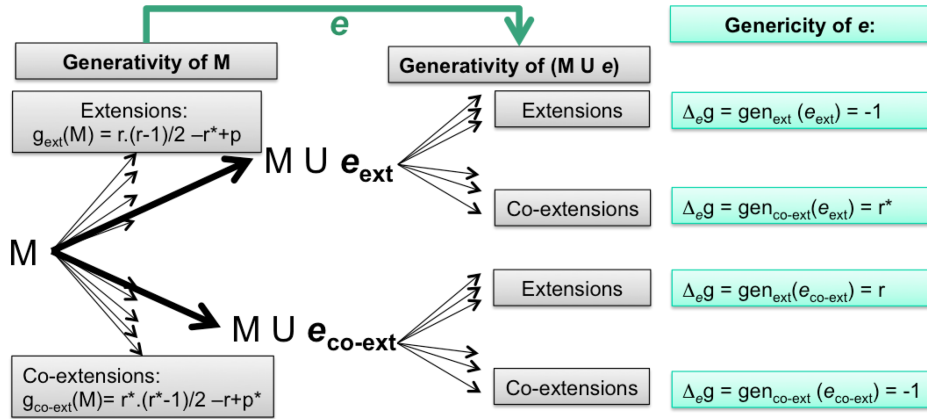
e

Genericity of e:

Generativity of M

Generativity of (M U e)

Extensions:
$g_{ext}(M) = r.(r-1)/2 – r^*+p$

M U $e_{ext}$

Extensions

$\Delta_e g = gen_{ext} (e_{ext}) = -1$

Co-extensions

$\Delta_e g = gen_{co\text{-}ext}(e_{ext}) = r^*$

M

Extensions

$\Delta_e g = gen_{ext}(e_{co\text{-}ext}) = r$

M U $e_{co\text{-}ext}$

Co-extensions:
$g_{co\text{-}ext}(M)= r^*.(r^*-1)/2 – r+p^*$

Co-extensions

$\Delta_e g = gen_{co\text{-}ext} (e_{co\text{-}ext}) = -1$